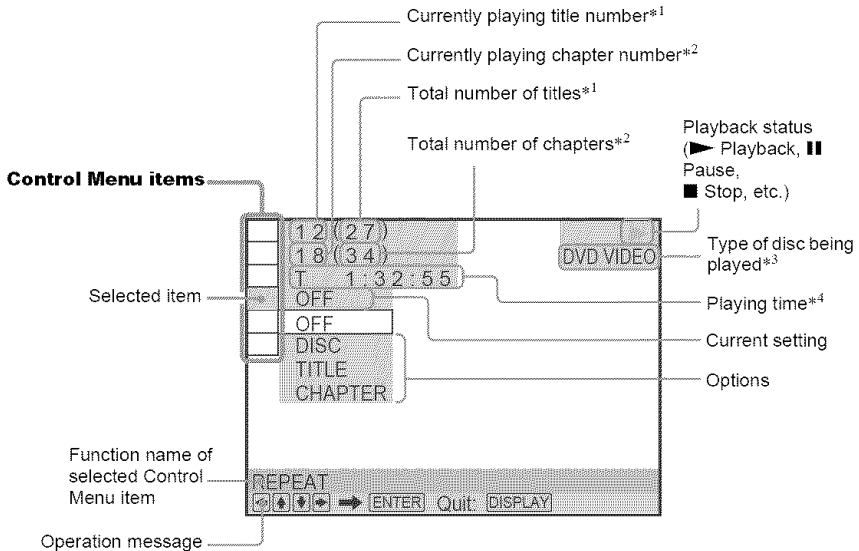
Currently playing title number*$^1$

Currently playing chapter number*$^2$

Total number of titles*$^1$

Total number of chapters*$^2$

Playback status (► Playback, ❚❚ Pause, ■ Stop, etc.)

Control Menu items

1 2 ( 2 7 )
1 8 ( 3 4 )
T 1:32:55
OFF
OFF
DISC
TITLE
CHAPTER

DVD VIDEO

Type of disc being played*$^3$

Selected item

Playing time*$^4$

Current setting

Options

Function name of selected Control Menu item

REPEAT

ENTER Quit: DISPLAY

Operation message